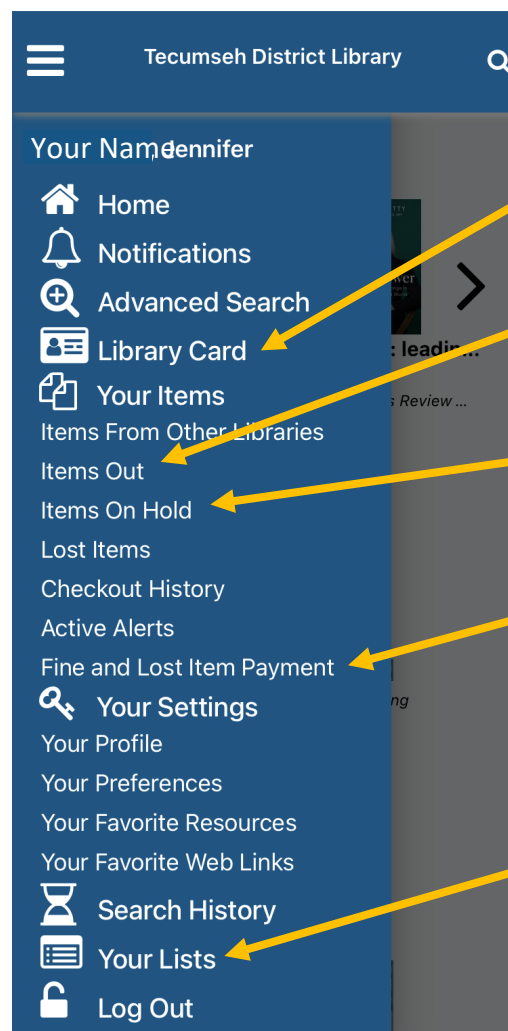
Tecumseh District Library

Your Name Jennifer

Home
Notifications
Advanced Search
Library Card
Your Items
Items From Other Libraries
Items Out
Items On Hold
Lost Items
Checkout History
Active Alerts
Fine and Lost Item Payment
Your Settings
Your Profile
Your Preferences
Your Favorite Resources
Your Favorite Web Links
Search History
Your Lists
Log Out

: leadin...
s Review ...
ng